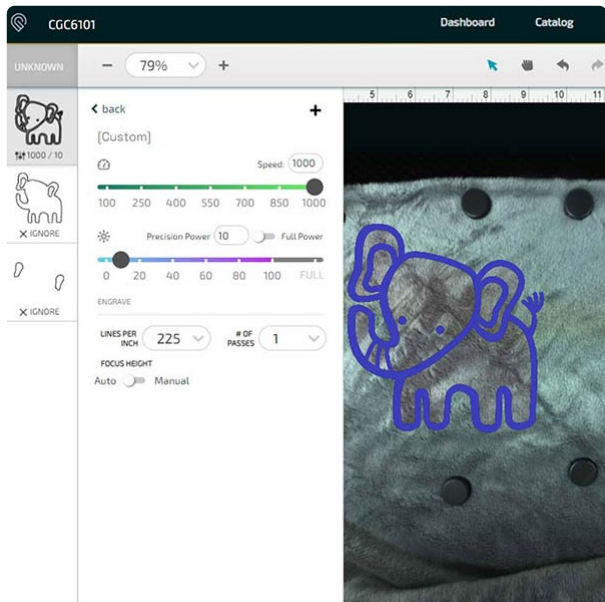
CGC6101

Dashboard

Catalog

UNKNOWN

79%

5 6 7 8 9 10 11

1000 / 10

IGNORE

IGNORE

back

[Custom]

Speed: 1000

100 250 400 550 700 850 1000

Precision Power 10

Full Power

0 20 40 60 80 100 FULL

ENGRAVE

LINES PER INCH 225

# OF PASSES 1

FOCUS HEIGHT

Auto Manual